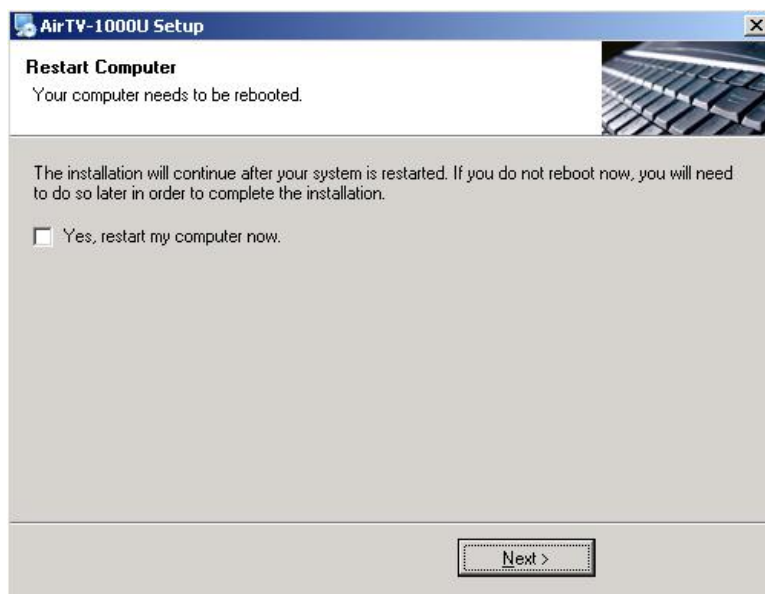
AirTV-1000U Setup

Restart Computer

Your computer needs to be rebooted.

The installation will continue after your system is restarted. If you do not reboot now, you will need to do so later in order to complete the installation.

Yes, restart my computer now.

Next >